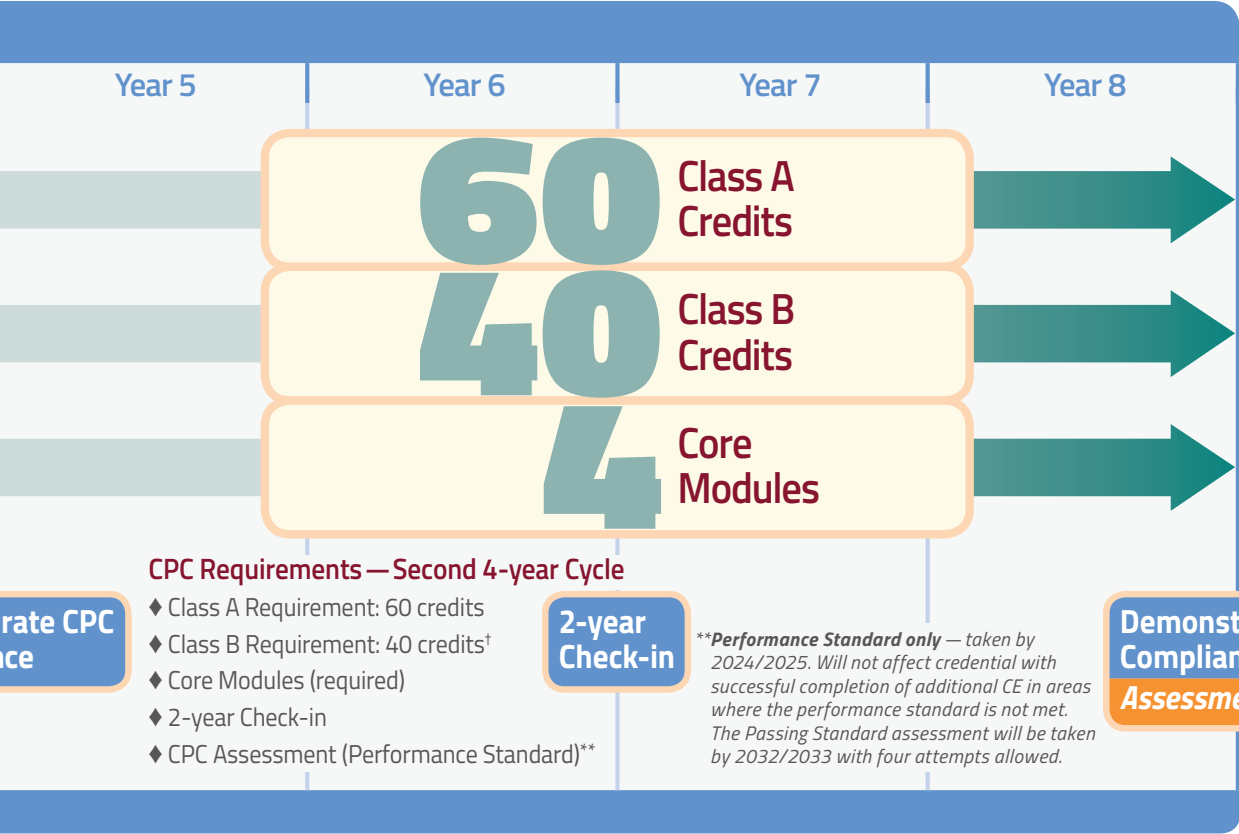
Year 5 | Year 6 | Year 7 | Year 8

60 Class A Credits

40 Class B Credits

4 Core Modules

rate CPC
nce

CPC Requirements — Second 4-year Cycle
♦ Class A Requirement: 60 credits
♦ Class B Requirement: 40 credits†
♦ Core Modules (required)
♦ 2-year Check-in
♦ CPC Assessment (Performance Standard)**

2-year Check-in

**Performance Standard only — taken by 2024/2025. Will not affect credential with successful completion of additional CE in areas where the performance standard is not met. The Passing Standard assessment will be taken by 2032/2033 with four attempts allowed.

Demonst
Complian
Assessme